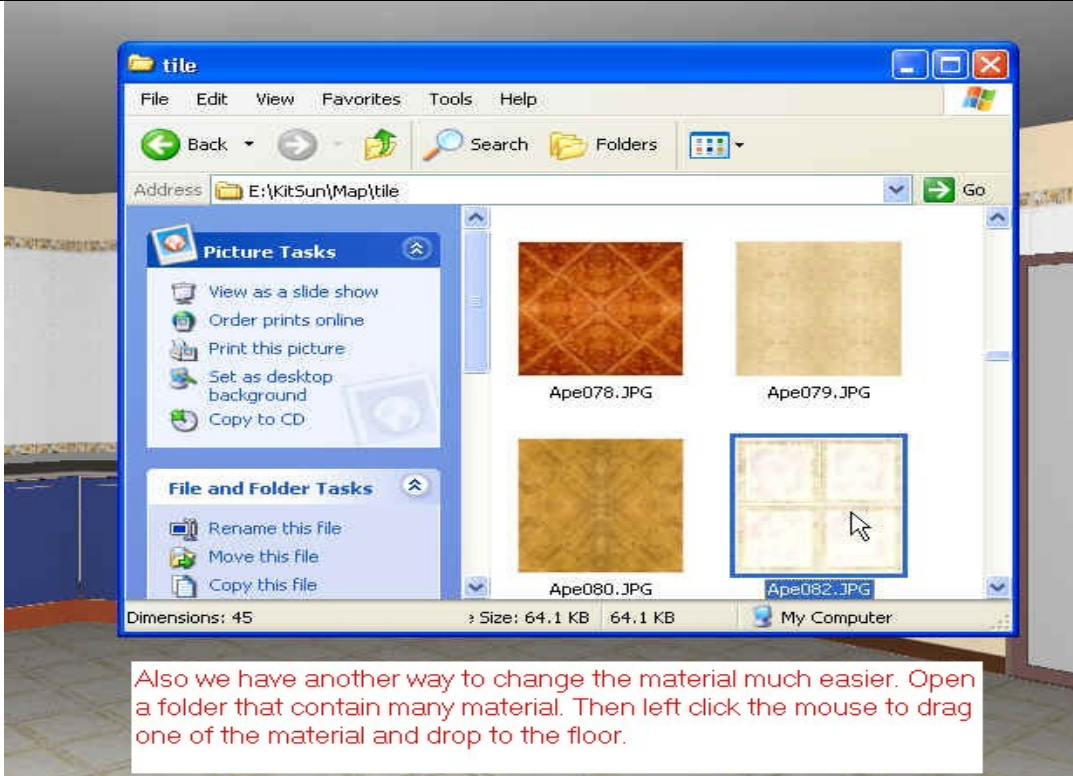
tile

File Edit View Favorites Tools Help

Back Search Folders

Address E:\KitSun\Map\tile Go

Picture Tasks

View as a slide show
Order prints online
Print this picture
Set as desktop background
Copy to CD

File and Folder Tasks

Rename this file
Move this file
Copy this file

Ape078.JPG
Ape079.JPG
Ape080.JPG
Ape082.JPG

Dimensions: 45 Size: 64.1 KB 64.1 KB My Computer

Also we have another way to change the material much easier. Open a folder that contain many material. Then left click the mouse to drag one of the material and drop to the floor.